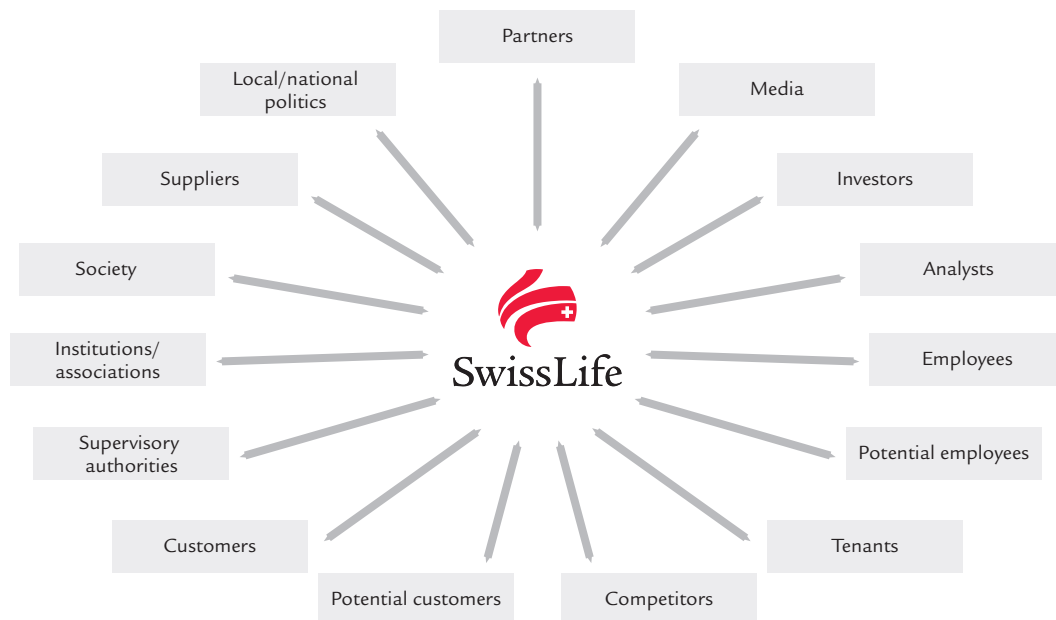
Partners

Local/national politics

Media

Suppliers

Investors

Society

Analysts

Institutions/ associations

SwissLife

Employees

Supervisory authorities

Potential employees

Customers

Tenants

Potential customers

Competitors